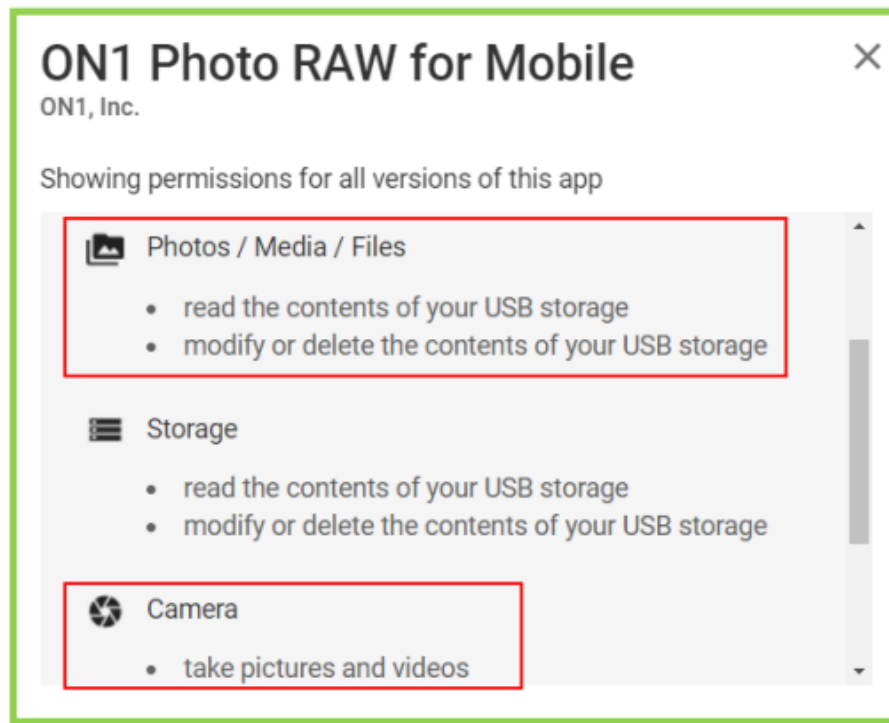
ON1 Photo RAW for Mobile
ON1, Inc.

×

Showing permissions for all versions of this app

Photos / Media / Files

- read the contents of your USB storage
- modify or delete the contents of your USB storage

Storage

- read the contents of your USB storage
- modify or delete the contents of your USB storage

Camera

- take pictures and videos